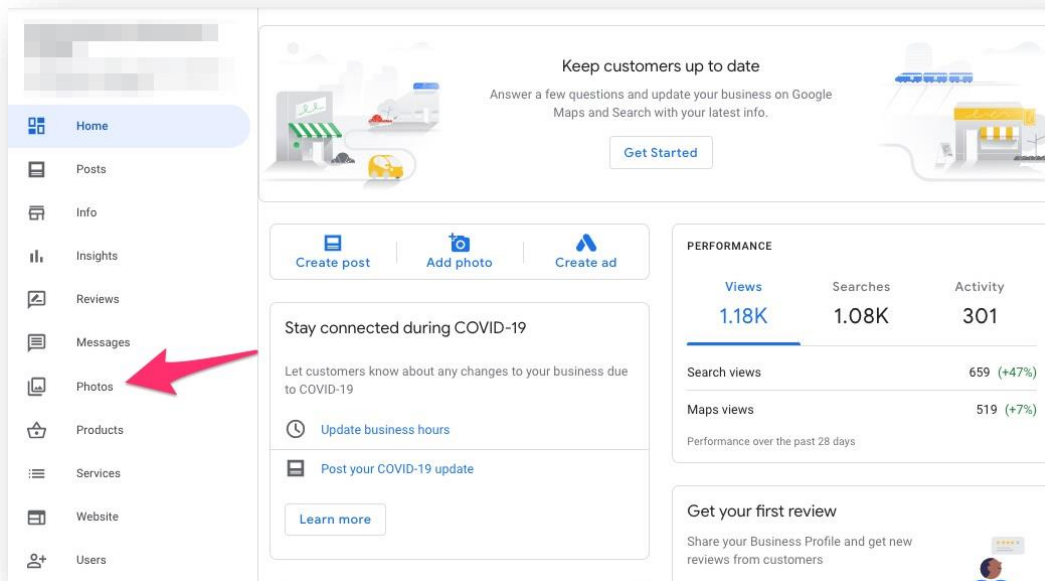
Home
Posts
Info
Insights
Reviews
Messages
Photos
Products
Services
Website
Users

Keep customers up to date

Answer a few questions and update your business on Google Maps and Search with your latest info.

Get Started

Create post
Add photo
Create ad

Stay connected during COVID-19

Let customers know about any changes to your business due to COVID-19

Update business hours

Post your COVID-19 update

Learn more

PERFORMANCE

| Views | Searches | Activity |
|---|---|---|
| 1.18K | 1.08K | 301 |

Search views 659 (+47%)

Maps views 519 (+7%)

Performance over the past 28 days

Get your first review

Share your Business Profile and get new reviews from customers